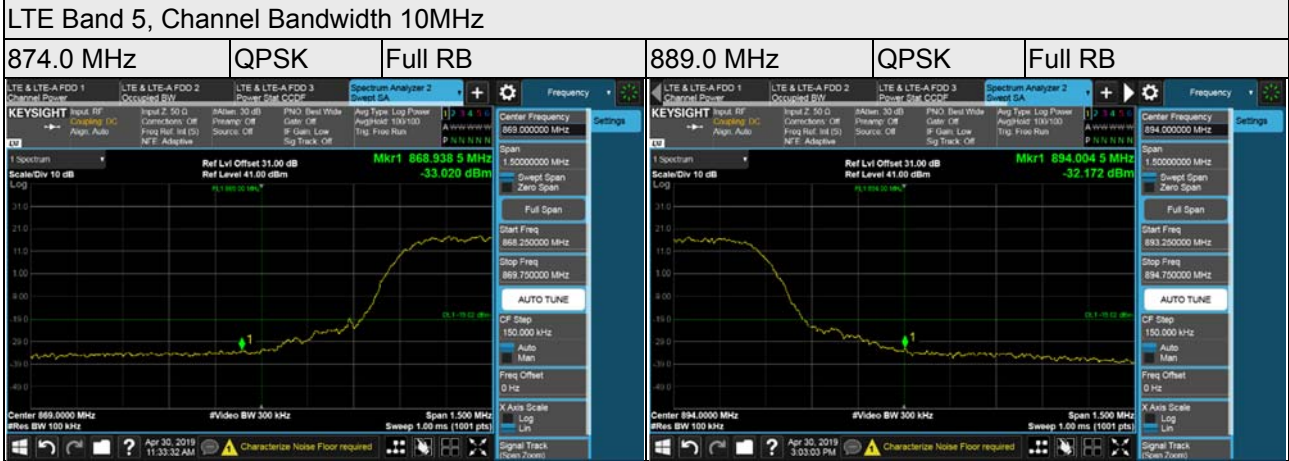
LTE Band 5, Channel Bandwidth 10MHz

| 874.0 MHz | QPSK | Full RB | 889.0 MHz | QPSK | Full RB |
|---|---|---|---|---|---|

LTE & LTE-A FDD 1 Channel Power | LTE & LTE-A FDD 2 Occupied BW | LTE & LTE-A FDD 3 Power Stat CCDF | Spectrum Analyzer 2 Swept SA | Frequency

KEYSIGHT Input: RF Coupling: DC Align: Auto | Input Z: 50 Ω Corrections: Off Freq Ref: Int (S) NFE: Adaptive | #Atten: 30 dB Preamp: Off Source: Off | PNO: Best Wide Gate: Off IF Gain: Low Sig Track: Off | Avg Type: Log Power Avg|Hold: 100/100 Trig: Free Run

1 Spectrum
Scale/Div 10 dB
Log
Ref Lvl Offset 31.00 dB
Ref Level 41.00 dBm
Mkr1 868.938 5 MHz
-33.020 dBm

31.0, 21.0, 11.0, 1.00, -9.00, -19.0, -29.0, -39.0, -49.0

Center 869.0000 MHz
#Res BW 100 kHz
#Video BW 300 kHz
Span 1.500 MHz
Sweep 1.00 ms (1001 pts)

Center Frequency 869.000000 MHz
Settings
Span 1.50000000 MHz
Swept Span
Zero Span
Full Span
Start Freq 868.250000 MHz
Stop Freq 869.750000 MHz
AUTO TUNE
CF Step 150.000 kHz
Auto
Man
Freq Offset 0 Hz
X Axis Scale
Log
Lin
Signal Track (Span Zoom)

Apr 30, 2019 11:33:32 AM
Characterize Noise Floor required

LTE & LTE-A FDD 1 Channel Power | LTE & LTE-A FDD 2 Occupied BW | LTE & LTE-A FDD 3 Power Stat CCDF | Spectrum Analyzer 2 Swept SA | Frequency

KEYSIGHT Input: RF Coupling: DC Align: Auto | Input Z: 50 Ω Corrections: Off Freq Ref: Int (S) NFE: Adaptive | #Atten: 30 dB Preamp: Off Source: Off | PNO: Best Wide Gate: Off IF Gain: Low Sig Track: Off | Avg Type: Log Power Avg|Hold: 100/100 Trig: Free Run

1 Spectrum
Scale/Div 10 dB
Log
Ref Lvl Offset 31.00 dB
Ref Level 41.00 dBm
Mkr1 894.004 5 MHz
-32.172 dBm

31.0, 21.0, 11.0, 1.00, -9.00, -19.0, -29.0, -39.0, -49.0

Center 894.0000 MHz
#Res BW 100 kHz
#Video BW 300 kHz
Span 1.500 MHz
Sweep 1.00 ms (1001 pts)

Center Frequency 894.000000 MHz
Settings
Span 1.50000000 MHz
Swept Span
Zero Span
Full Span
Start Freq 893.250000 MHz
Stop Freq 894.750000 MHz
AUTO TUNE
CF Step 150.000 kHz
Auto
Man
Freq Offset 0 Hz
X Axis Scale
Log
Lin
Signal Track (Span Zoom)

Apr 30, 2019 3:03:03 PM
Characterize Noise Floor required